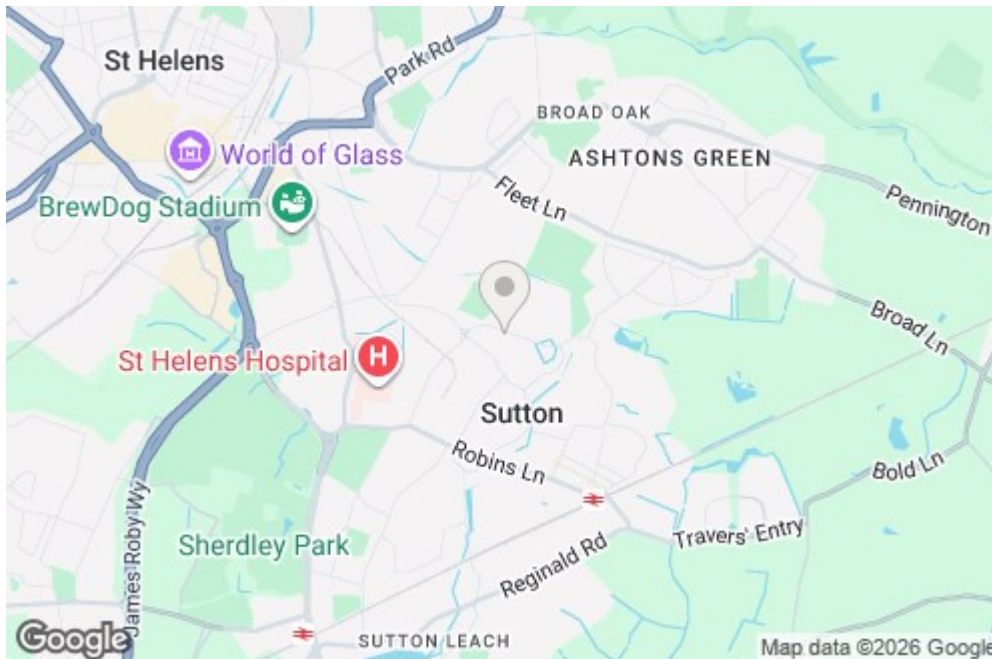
St Helens
Park Rd
BROAD OAK
World of Glass
ASHTONS GREEN
BrewDog Stadium
Fleet Ln
Pennington
Broad Ln
St Helens Hospital
Sutton
Robins Ln
Bold Ln
Travers' Entry
Sherdley Park
Reginald Rd
James Roby Wy
Google
SUTTON LEACH
Map data ©2026 Google